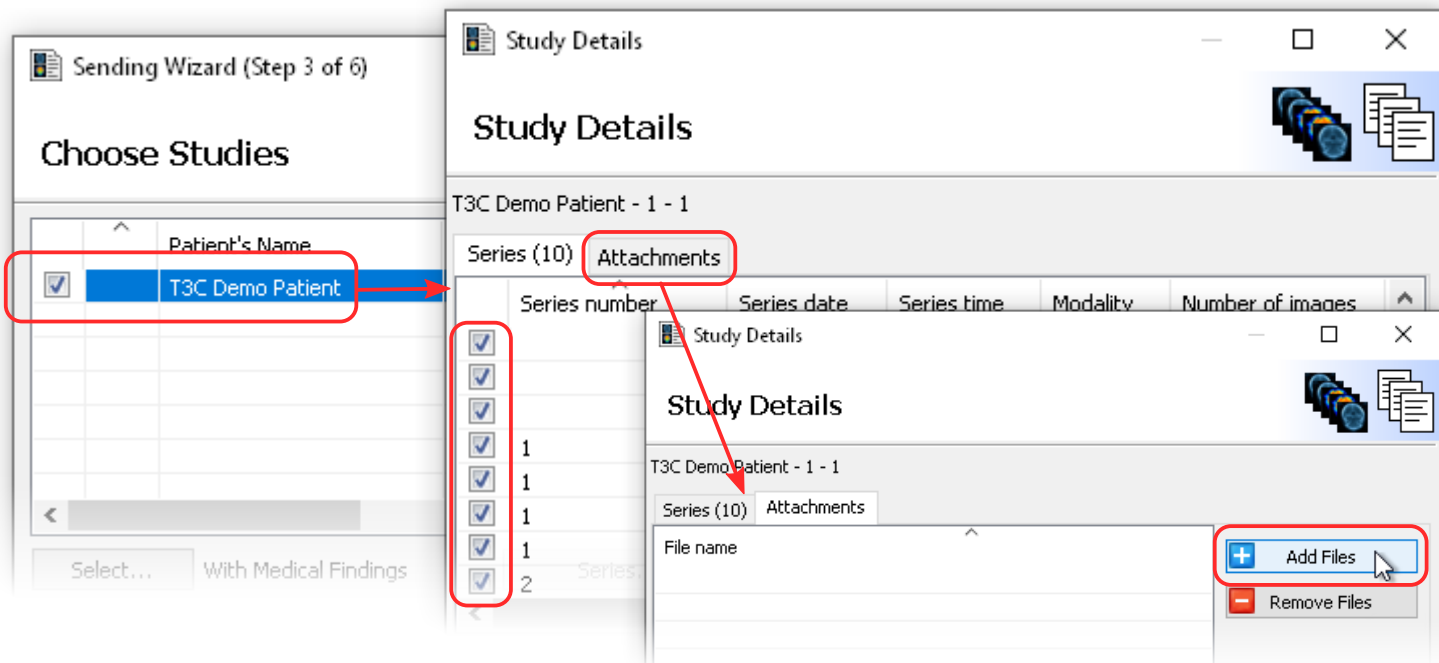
Sending Wizard (Step 3 of 6)

Choose Studies

Patient's Name

T3C Demo Patient

Select... With Medical Findings

Study Details

Study Details

T3C Demo Patient - 1 - 1

Series (10) Attachments

| Series number | Series date | Series time | Modality | Number of images |
|---|---|---|---|---|
| | | | | |
| | | | | |
| | | | | |
| 1 | | | | |
| 1 | | | | |
| 1 | | | | |
| 1 | | | | |
| 2 | | | | |

Series:

Study Details

Study Details

T3C Demo Patient - 1 - 1

Series (10) Attachments

File name

Add Files

Remove Files